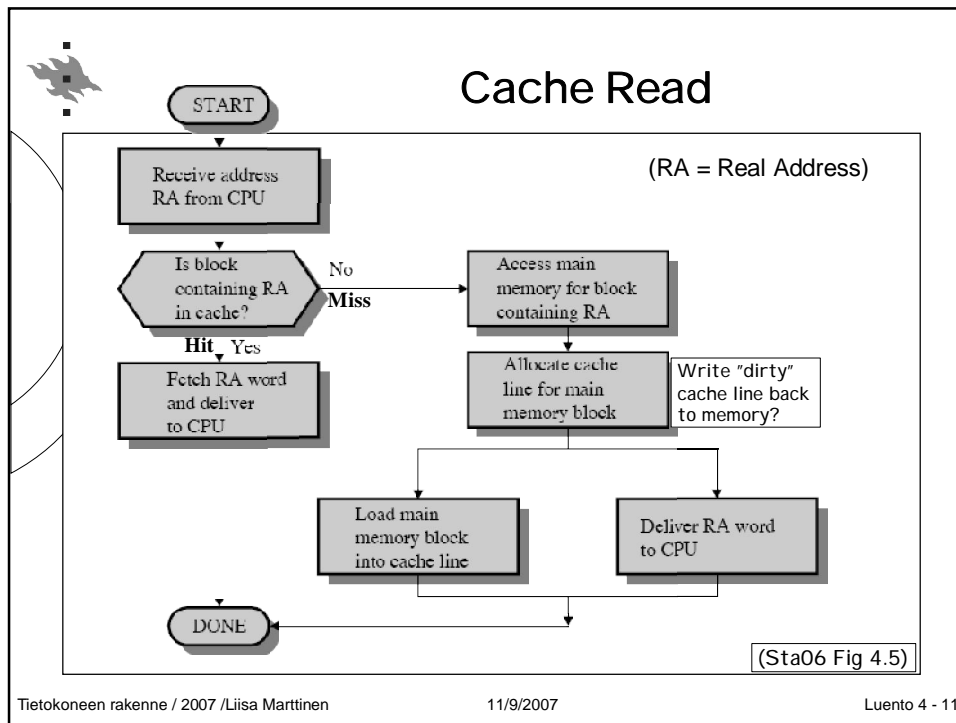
Cache Read

START

(RA = Real Address)

Receive address RA from CPU

Is block containing RA in cache?

No

Miss

Access main memory for block containing RA

Hit Yes

Fetch RA word and deliver to CPU

Allocate cache line for main memory block

Write "dirty" cache line back to memory?

Load main memory block into cache line

Deliver RA word to CPU

DONE

(Sta06 Fig 4.5)

Tietokoneen rakenne / 2007 /Liisa Marttinen

11/9/2007

Luento 4 - 11